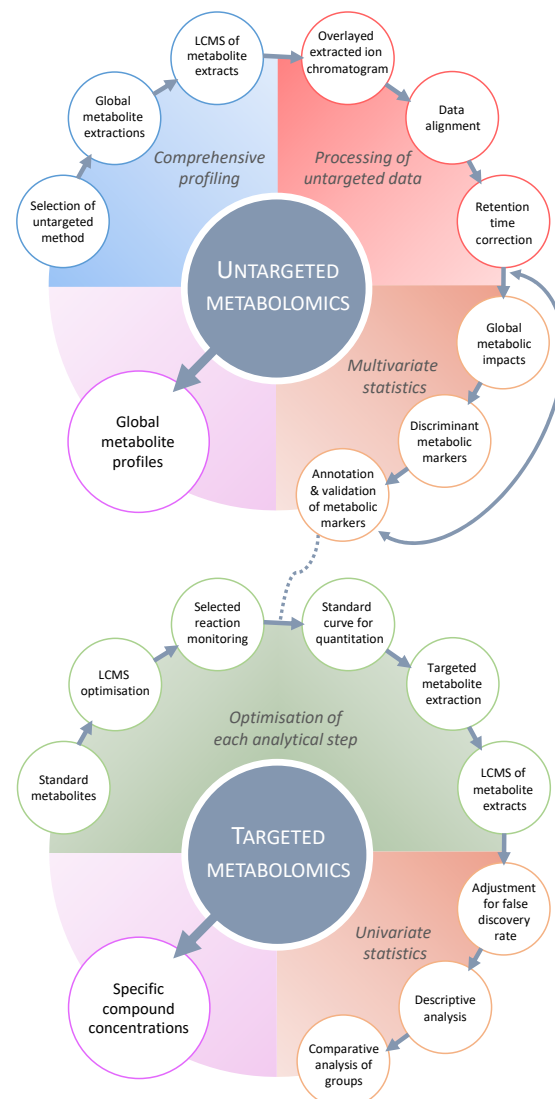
LCMS of metabolite extracts

Overlayed extracted ion chromatogram

Global metabolite extractions

Data alignment

Comprehensive profiling

Processing of untargeted data

Selection of untargeted method

Retention time correction

UNTARGETED METABOLOMICS

Global metabolic impacts

Multivariate statistics

Global metabolite profiles

Discriminant metabolic markers

Annotation & validation of metabolic markers

Selected reaction monitoring

Standard curve for quantitation

LCMS optimisation

Targeted metabolite extraction

Optimisation of each analytical step

Standard metabolites

LCMS of metabolite extracts

TARGETED METABOLOMICS

Adjustment for false discovery rate

Univariate statistics

Specific compound concentrations

Descriptive analysis

Comparative analysis of groups